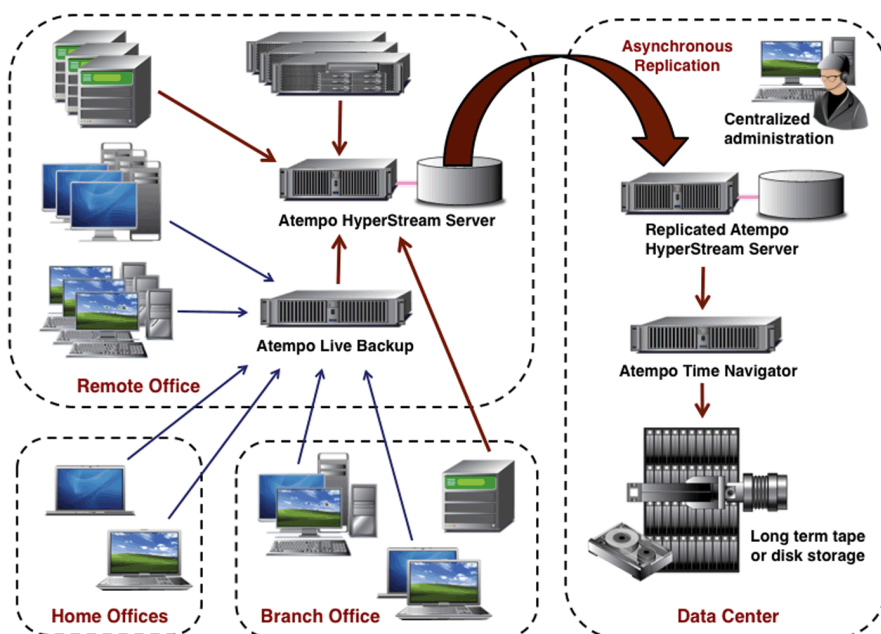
Asynchronous Replication

Centralized administration

Atempo HyperStream Server

Replicated Atempo HyperStream Server

Atempo Live Backup

Atempo Time Navigator

Remote Office

Long term tape or disk storage

Home Offices

Branch Office

Data Center